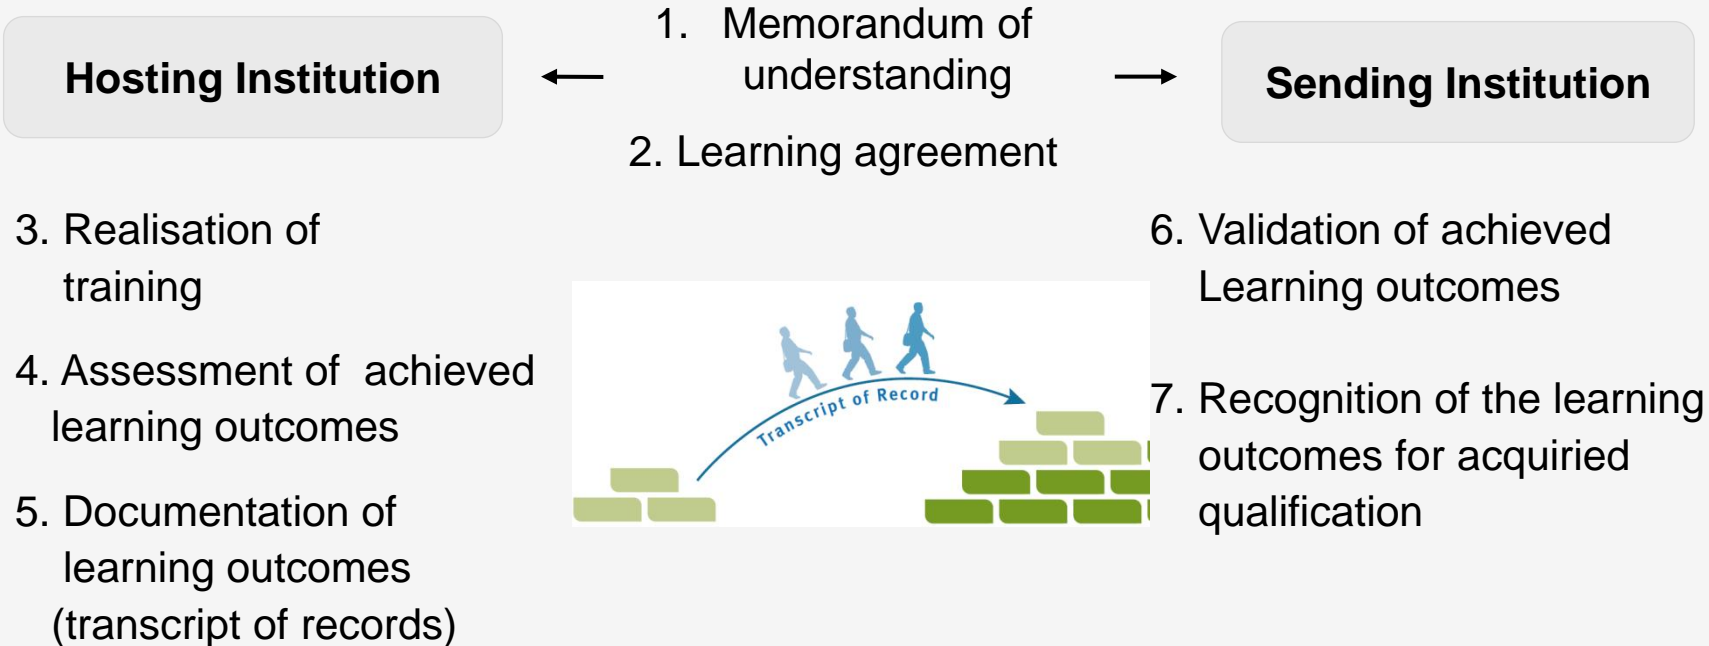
Hosting Institution

1. Memorandum of understanding

2. Learning agreement

Sending Institution

3. Realisation of training

4. Assessment of achieved learning outcomes

5. Documentation of learning outcomes (transcript of records)

Transcript of Record

6. Validation of achieved Learning outcomes

7. Recognition of the learning outcomes for acquiried qualification